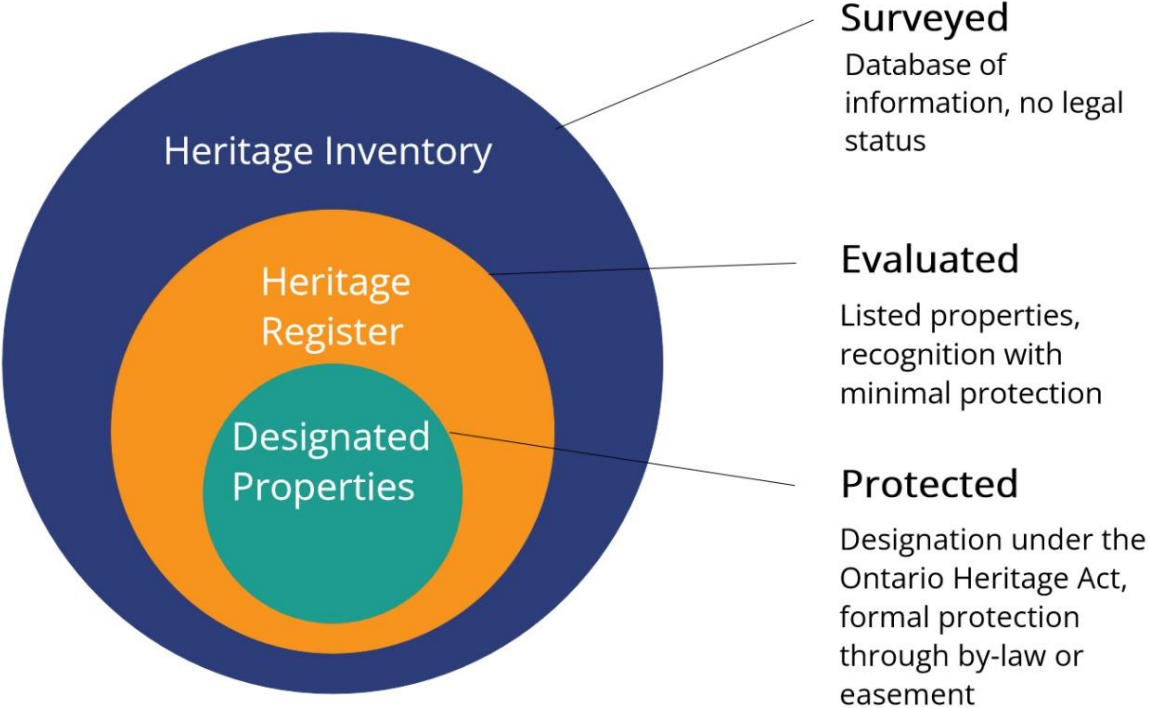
Heritage Inventory

Heritage Register

Designated Properties

Surveyed

Database of information, no legal status

Evaluated

Listed properties, recognition with minimal protection

Protected

Designation under the Ontario Heritage Act, formal protection through by-law or easement